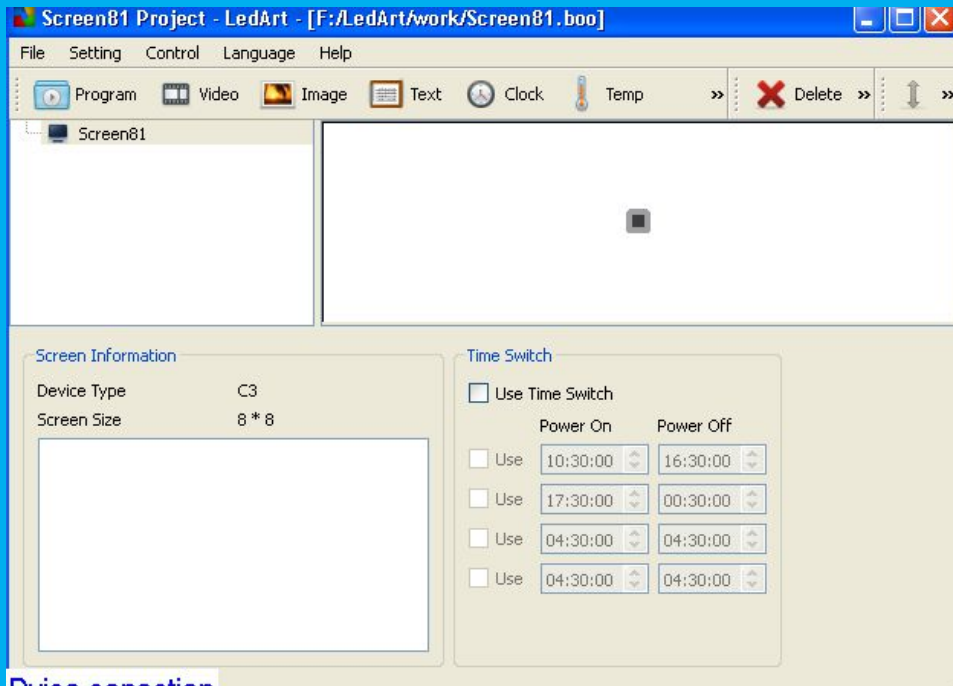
Screen81 Project - LedArt - [F:/LedArt/work/Screen81.boo]

File Setting Control Language Help

Program Video Image Text Clock Temp » Delete »

Screen81

Screen Information

Device Type C3

Screen Size 8 * 8

Time Switch

Use Time Switch

Power On Power Off

Use 10:30:00 16:30:00

Use 17:30:00 00:30:00

Use 04:30:00 04:30:00

Use 04:30:00 04:30:00

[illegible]